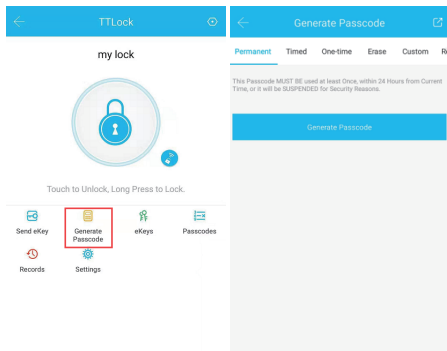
TTLock

my lock

Touch to Unlock, Long Press to Lock.

Send eKey
Generate Passcode
eKeys
Passcodes
Records
Settings

Generate Passcode

Permanent
Timed
One-time
Erase
Custom
R

This Passcode MUST BE used at least Once, within 24 Hours from Current Time, or it will be SUSPENDED for Security Reasons.

Generate Passcode